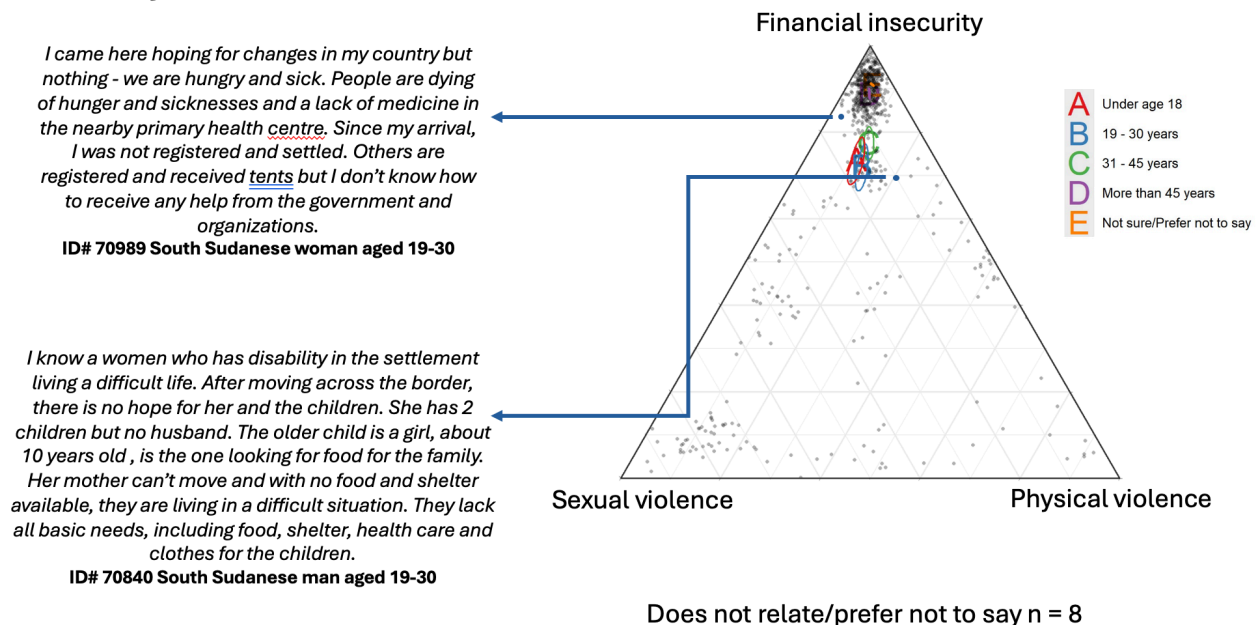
I came here hoping for changes in my country but nothing - we are hungry and sick. People are dying of hunger and sicknesses and a lack of medicine in the nearby primary health centre. Since my arrival, I was not registered and settled. Others are registered and received tents but I don't know how to receive any help from the government and organizations.
ID# 70989 South Sudanese woman aged 19-30

I know a women who has disability in the settlement living a difficult life. After moving across the border, there is no hope for her and the children. She has 2 children but no husband. The older child is a girl, about 10 years old , is the one looking for food for the family. Her mother can't move and with no food and shelter available, they are living in a difficult situation. They lack all basic needs, including food, shelter, health care and clothes for the children.
ID# 70840 South Sudanese man aged 19-30

Financial insecurity

A Under age 18
B 19 - 30 years
C 31 - 45 years
D More than 45 years
E Not sure/Prefer not to say

Sexual violence

Physical violence

Does not relate/prefer not to say n = 8